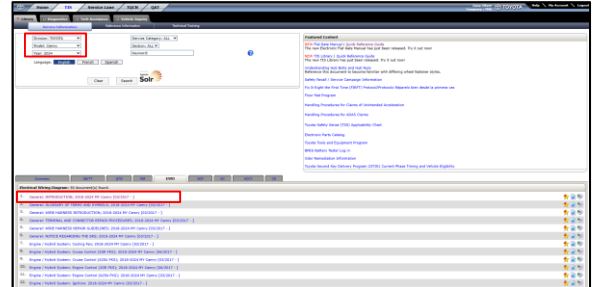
Home TIS Service Lane TOCTR CRT TOYOTA Help My Account Logout

Library Diagnostics Tech Assistance Vehicle Inquiry

Service Information Reference Information Technical Training

Division: TOYOTA
Model: Camry
Year: 2024
Service Category: ALL
Section: ALL
Keyword
Language: English French Spanish
Clear Search Solr

Featured Content
NEW The Data Manual's Quick Reference Guide
The new Electronic Data Manual has just been released. Try it out now!
NEW TIS Library's Quick Reference Guide
The new TIS Library has just been released. Try it out now!
Understanding Bolt Bolts and Hub Nuts
Reference this document to become familiar with differing wheel fastener styles.
Safety Recall / Service Campaign Information
Fix It Right the First Time (FIRFT) Protocol/Protocolo Requisito desde la primera vez
Floor Mat Program
Handling Procedures for Claims of Unintended Acceleration
Handling Procedures for ADAS Claims
Toyota Safety Sense (TSS) Applicability Chart
Electronic Parts Catalog
Toyota Tools and Equipment Program
NHRA Battery Tester Log-in
Odor Remediation Information
Toyota Second Vac Delivery Program (STVD) Current Phase Timing and Vehicle Eligibility

Electrical Wiring Diagram: 50 document(s) found.
1. General: INTRODUCTION; 2018-2024 MY Camry [03/2017 - ]
2. General: GLOSSARY OF TERMS AND SYMBOLS; 2018-2024 MY Camry [03/2017 - ]
3. General: WIRE HARNESS INTRODUCTION; 2018-2024 MY Camry [03/2017 - ]
4. General: TERMINAL AND CONNECTOR REPAIR PROCEDURES; 2018-2024 MY Camry [03/2017 - ]
5. General: WIRE HARNESS REPAIR GUIDELINES; 2018-2024 MY Camry [03/2017 - ]
6. General: NOTICE/READ ME/ TIS USE; 2018-2024 MY Camry [03/2017 - ]
7. Engine / Hybrid System: Cooling Fan; 2018-2024 MY Camry [03/2017 - ]
8. Engine / Hybrid System: Cruise Control (A25A-FKS); 2018-2024 MY Camry [03/2017 - ]
9. Engine / Hybrid System: Cruise Control (2GR-FKS); 2018-2024 MY Camry [03/2017 - ]
10. Engine / Hybrid System: Engine Control (A25A-FKS); 2018-2024 MY Camry [06/2017 - ]
11. Engine / Hybrid System: Engine Control (2GR-FKS); 2018-2024 MY Camry [03/2017 - ]
12. Engine / Hybrid System: Ignition; 2018-2024 MY Camry [03/2017 - ]